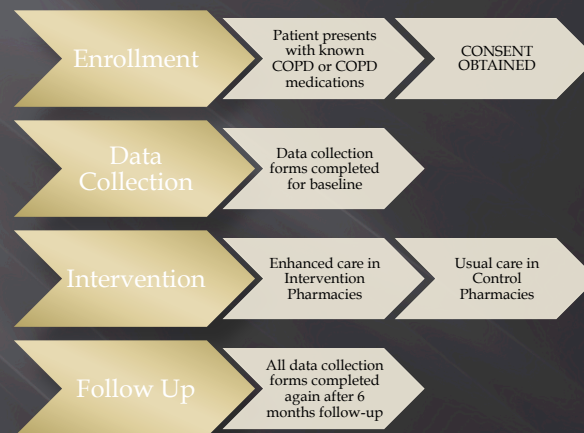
Enrollment

Patient presents with known COPD or COPD medications

CONSENT OBTAINED

Data Collection

Data collection forms completed for baseline

Intervention

Enhanced care in Intervention Pharmacies

Usual care in Control Pharmacies

Follow Up

All data collection forms completed again after 6 months follow-up